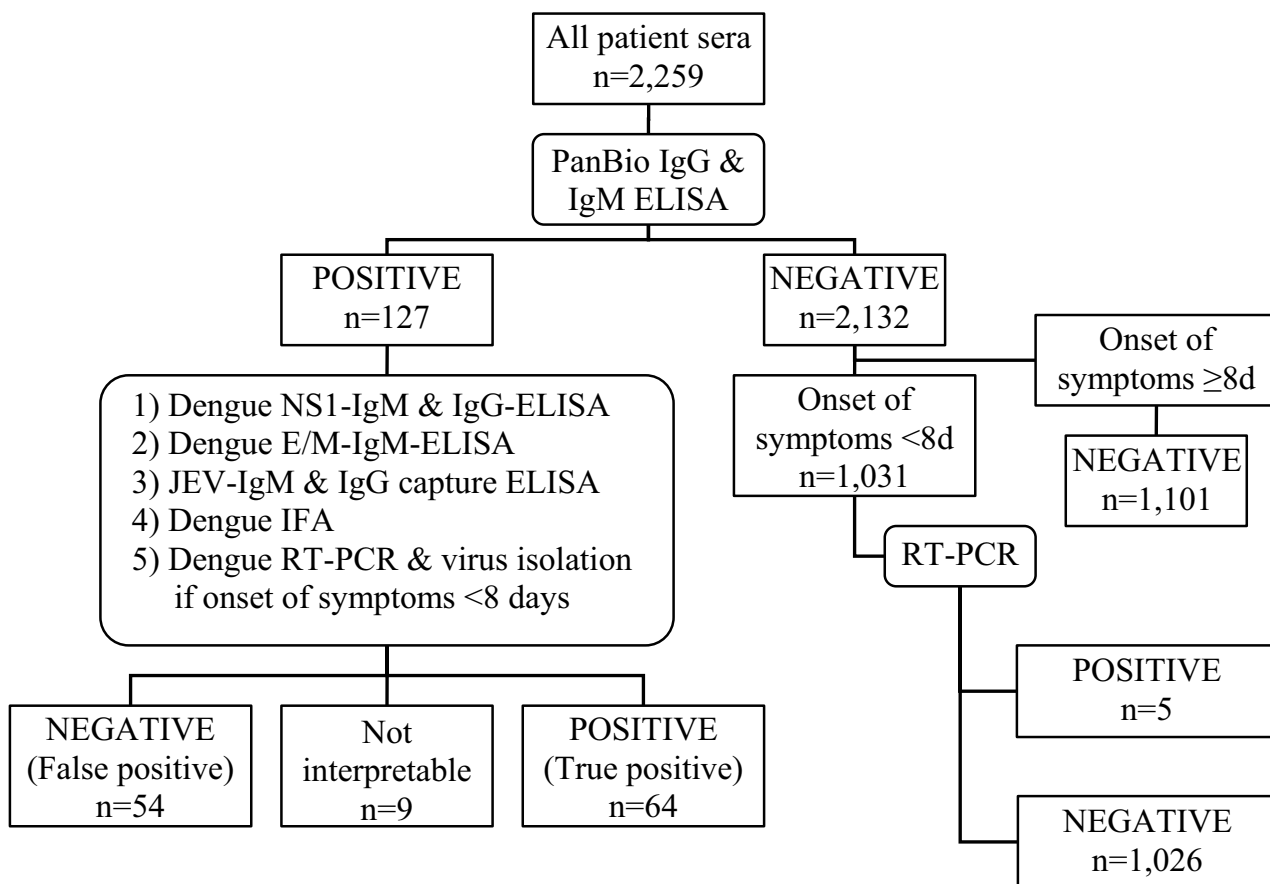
All patient sera
n=2,259

PanBio IgG & IgM ELISA

POSITIVE
n=127

NEGATIVE
n=2,132

Onset of symptoms ≥8d

NEGATIVE
n=1,101

Onset of symptoms <8d
n=1,031

RT-PCR

1) Dengue NS1-IgM & IgG-ELISA
2) Dengue E/M-IgM-ELISA
3) JEV-IgM & IgG capture ELISA
4) Dengue IFA
5) Dengue RT-PCR & virus isolation if onset of symptoms <8 days

POSITIVE
n=5

NEGATIVE
n=1,026

NEGATIVE
(False positive)
n=54

Not interpretable
n=9

POSITIVE
(True positive)
n=64